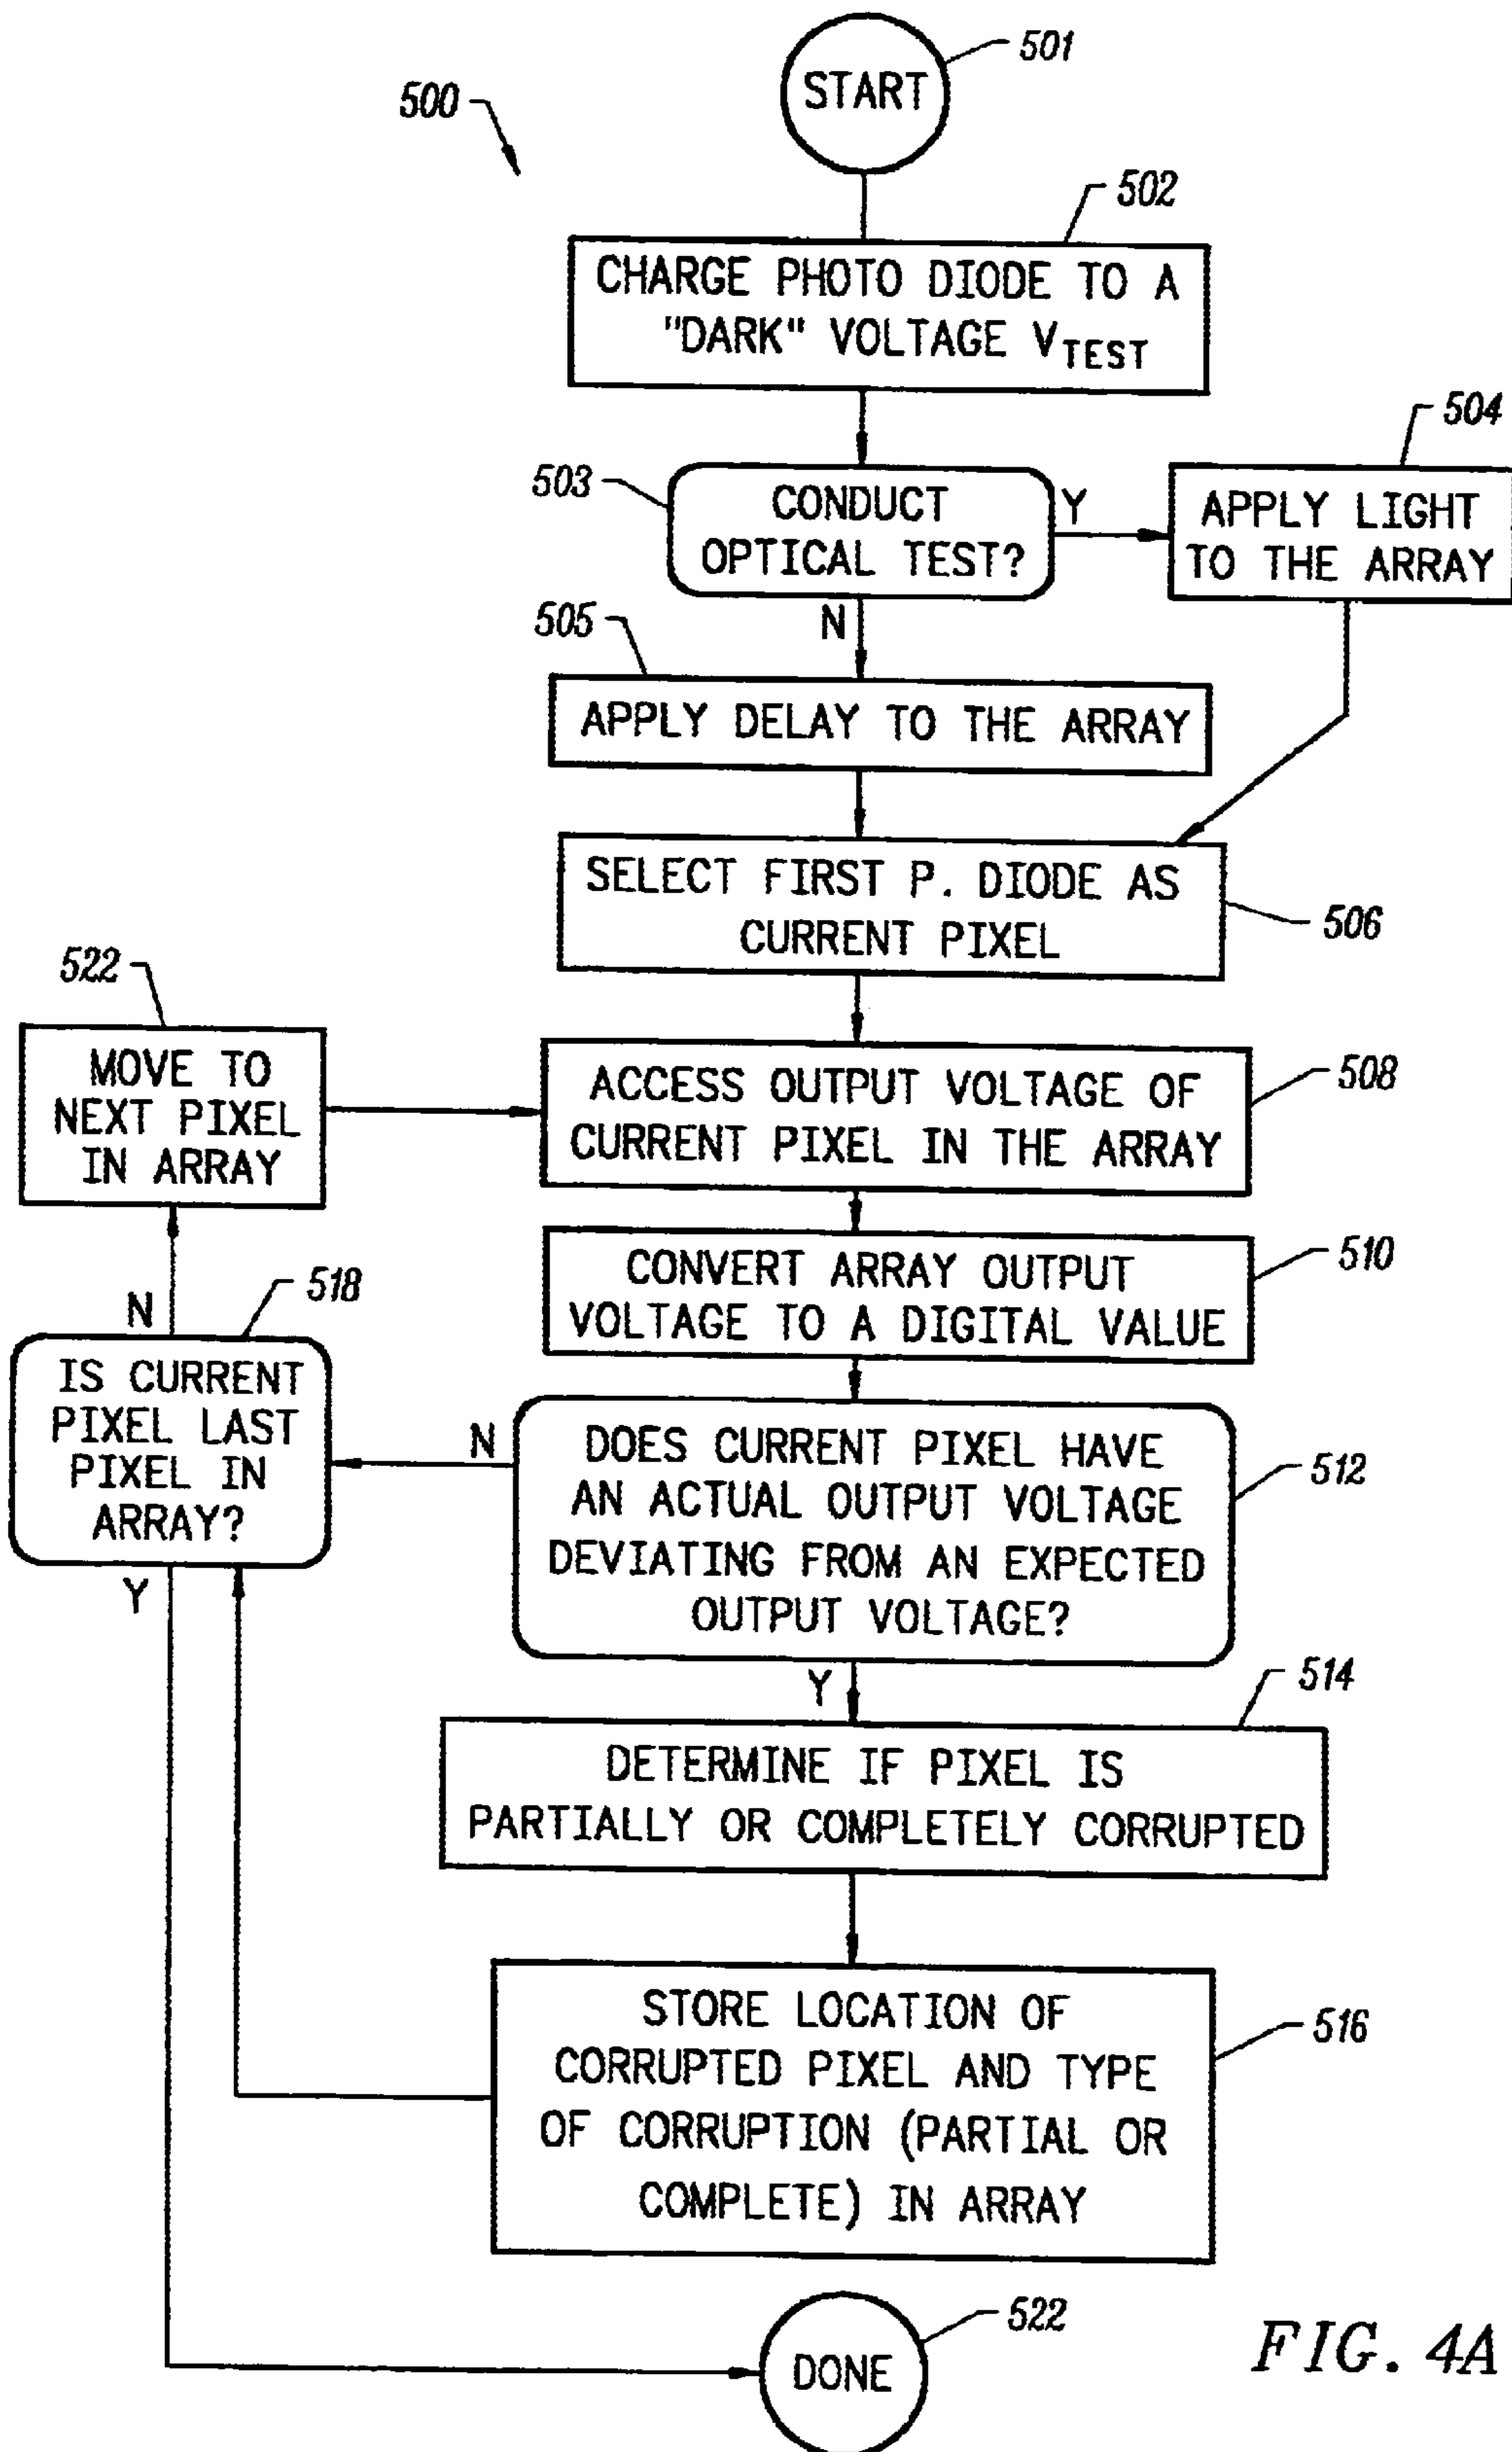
500

START

501

502

CHARGE PHOTO DIODE TO A "DARK" VOLTAGE $V_{TEST}$

503

CONDUCT OPTICAL TEST?

Y

504

APPLY LIGHT TO THE ARRAY

N

505

APPLY DELAY TO THE ARRAY

SELECT FIRST P. DIODE AS CURRENT PIXEL

506

522

MOVE TO NEXT PIXEL IN ARRAY

ACCESS OUTPUT VOLTAGE OF CURRENT PIXEL IN THE ARRAY

508

CONVERT ARRAY OUTPUT VOLTAGE TO A DIGITAL VALUE

510

N

518

IS CURRENT PIXEL LAST PIXEL IN ARRAY?

N

DOES CURRENT PIXEL HAVE AN ACTUAL OUTPUT VOLTAGE DEVIATING FROM AN EXPECTED OUTPUT VOLTAGE?

512

Y

Y

514

DETERMINE IF PIXEL IS PARTIALLY OR COMPLETELY CORRUPTED

STORE LOCATION OF CORRUPTED PIXEL AND TYPE OF CORRUPTION (PARTIAL OR COMPLETE) IN ARRAY

516

522

DONE

FIG. 4A